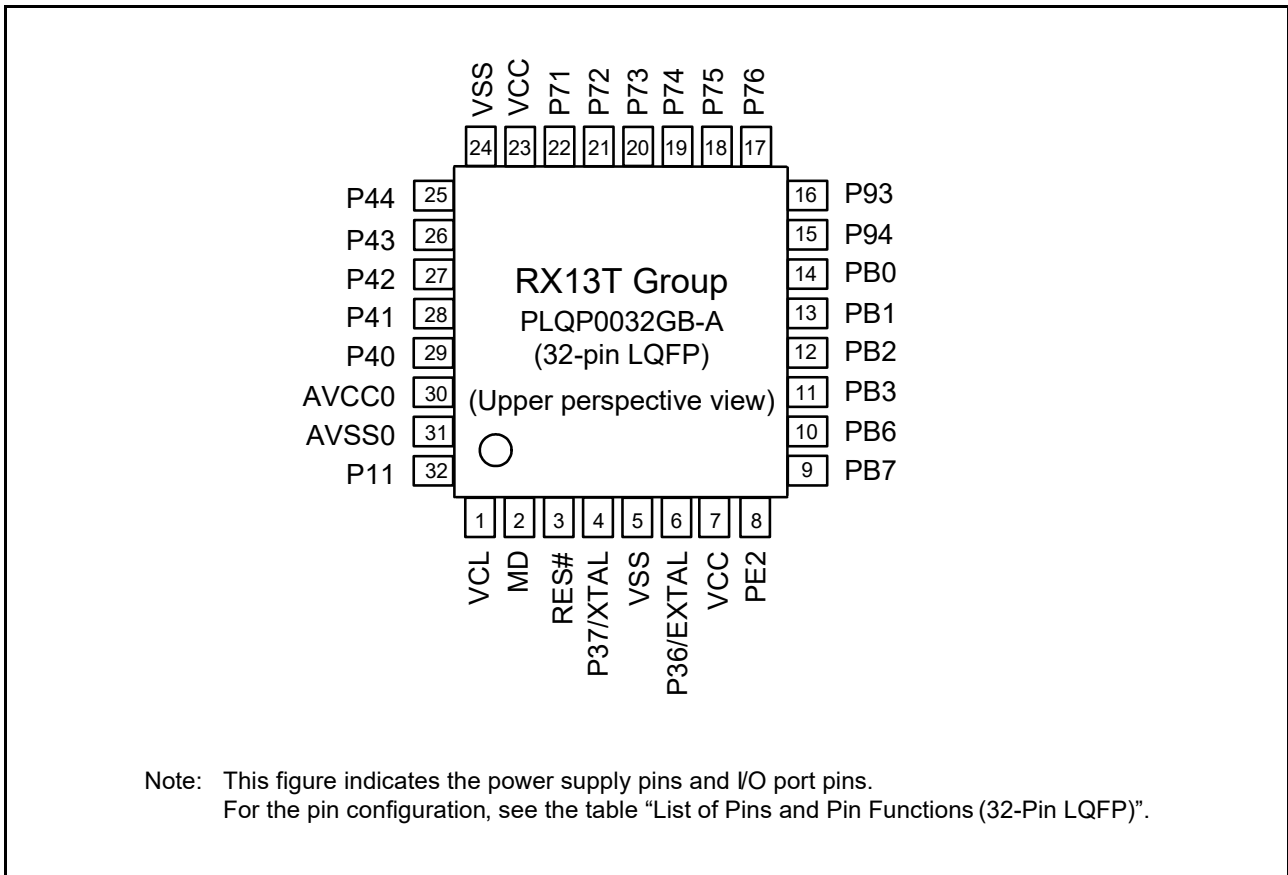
VSS VCC P71 P72 P73 P74 P75 P76

24 23 22 21 20 19 18 17

P44 25
P43 26
P42 27
P41 28
P40 29
AVCC0 30
AVSS0 31
P11 32

16 P93
15 P94
14 PB0
13 PB1
12 PB2
11 PB3
10 PB6
9 PB7

RX13T Group
PLQP0032GB-A
(32-pin LQFP)
(Upper perspective view)

1 2 3 4 5 6 7 8

VCL MD RES# P37/XTAL VSS P36/EXTAL VCC PE2

Note: This figure indicates the power supply pins and I/O port pins.
For the pin configuration, see the table "List of Pins and Pin Functions (32-Pin LQFP)".